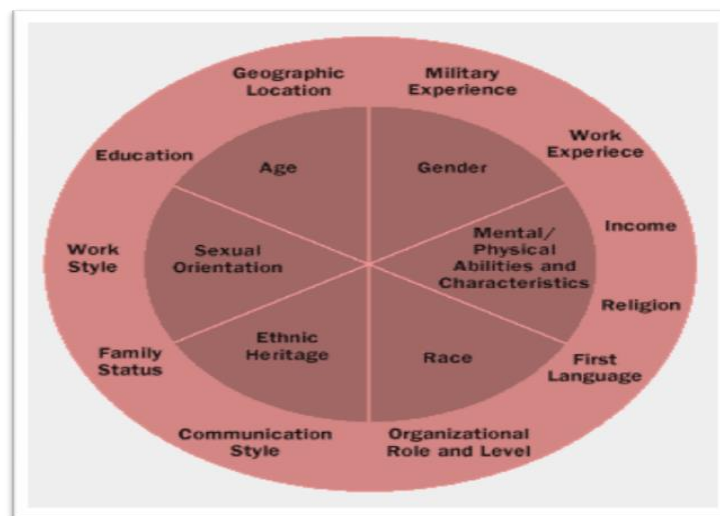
Geographic Location

Military Experience

Work Experiece

Income

Religion

First Language

Organizational Role and Level

Communication Style

Family Status

Work Style

Education

Age

Gender

Mental/ Physical Abilities and Characteristics

Race

Ethnic Heritage

Sexual Orientation